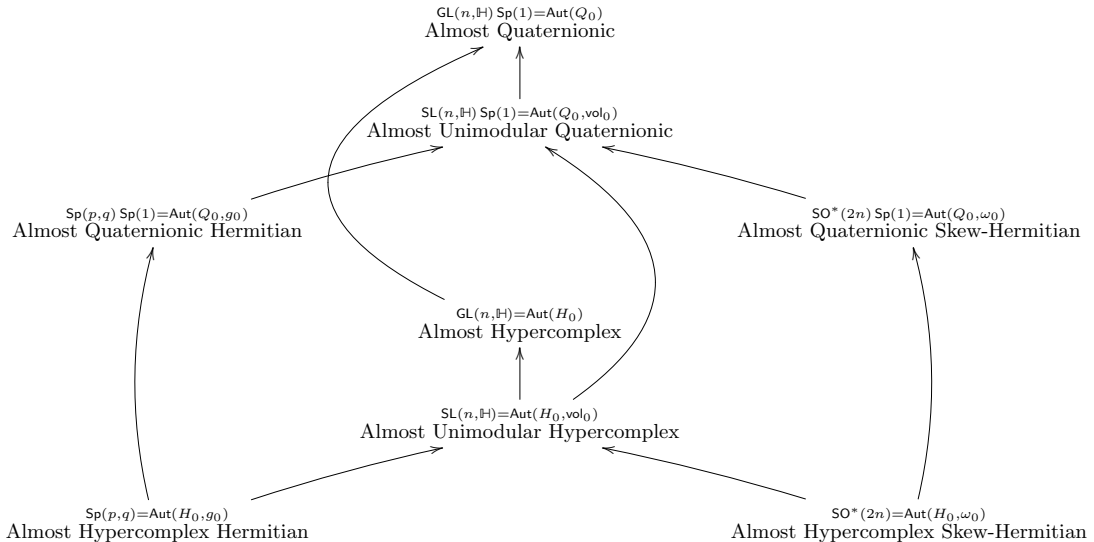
$\mathsf{GL}(n,\mathbb{H})\,\mathsf{Sp}(1)=\mathsf{Aut}(Q_0)$
Almost Quaternionic

$\mathsf{SL}(n,\mathbb{H})\,\mathsf{Sp}(1)=\mathsf{Aut}(Q_0,\mathsf{vol}_0)$
Almost Unimodular Quaternionic

$\mathsf{Sp}(p,q)\,\mathsf{Sp}(1)=\mathsf{Aut}(Q_0,g_0)$
Almost Quaternionic Hermitian

$\mathsf{SO}^*(2n)\,\mathsf{Sp}(1)=\mathsf{Aut}(Q_0,\omega_0)$
Almost Quaternionic Skew-Hermitian

$\mathsf{GL}(n,\mathbb{H})=\mathsf{Aut}(H_0)$
Almost Hypercomplex

$\mathsf{SL}(n,\mathbb{H})=\mathsf{Aut}(H_0,\mathsf{vol}_0)$
Almost Unimodular Hypercomplex

$\mathsf{Sp}(p,q)=\mathsf{Aut}(H_0,g_0)$
Almost Hypercomplex Hermitian

$\mathsf{SO}^*(2n)=\mathsf{Aut}(H_0,\omega_0)$
Almost Hypercomplex Skew-Hermitian